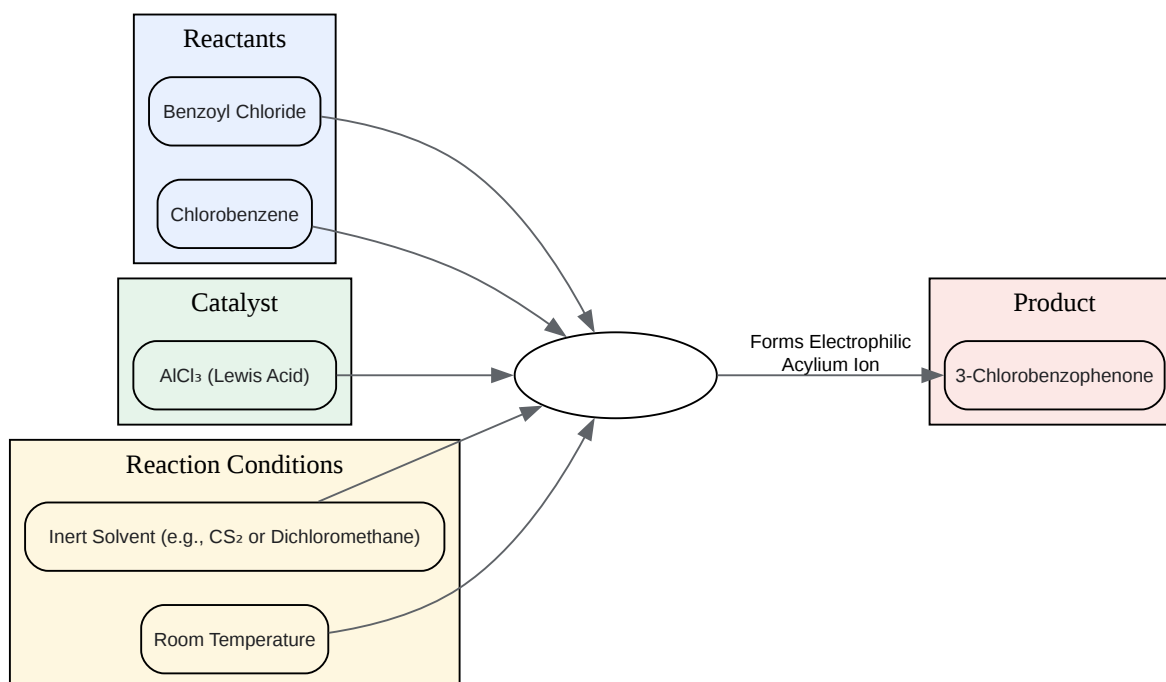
Reactants

Benzoyl Chloride

Chlorobenzene

Catalyst

$AlCl_3$ (Lewis Acid)

Reaction Conditions

Inert Solvent (e.g., $CS_2$ or Dichloromethane)

Room Temperature

Forms Electrophilic Acylium Ion

Product

3-Chlorobenzophenone